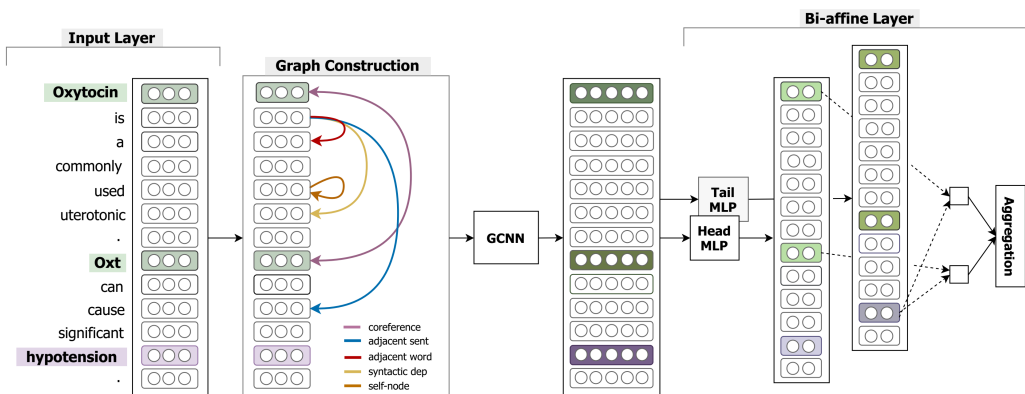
Input Layer

Oxytocin
is
a
commonly
used
uterotonic
.
Oxt
can
cause
significant
hypotension
.

Graph Construction

coreference
adjacent sent
adjacent word
syntactic dep
self-node

GCNN

Tail MLP

Head MLP

Bi-affine Layer

Aggregation